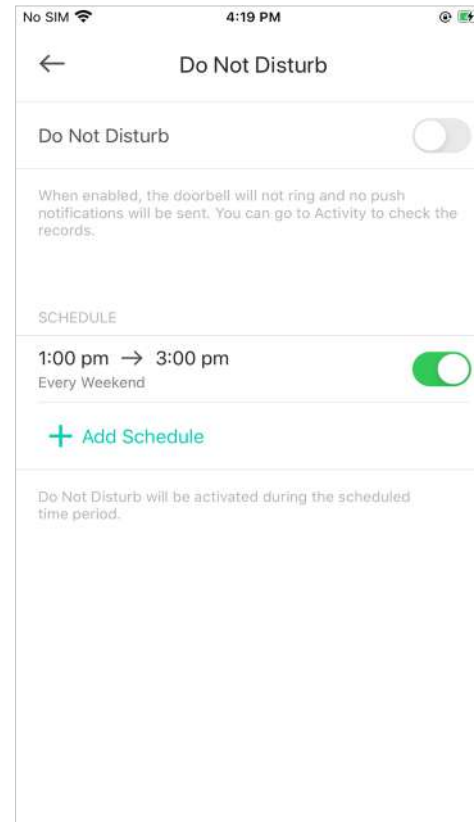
No SIM
4:19 PM

Do Not Disturb

Do Not Disturb

When enabled, the doorbell will not ring and no push notifications will be sent. You can go to Activity to check the records.

SCHEDULE

1:00 pm → 3:00 pm
Every Weekend

+ Add Schedule

Do Not Disturb will be activated during the scheduled time period.